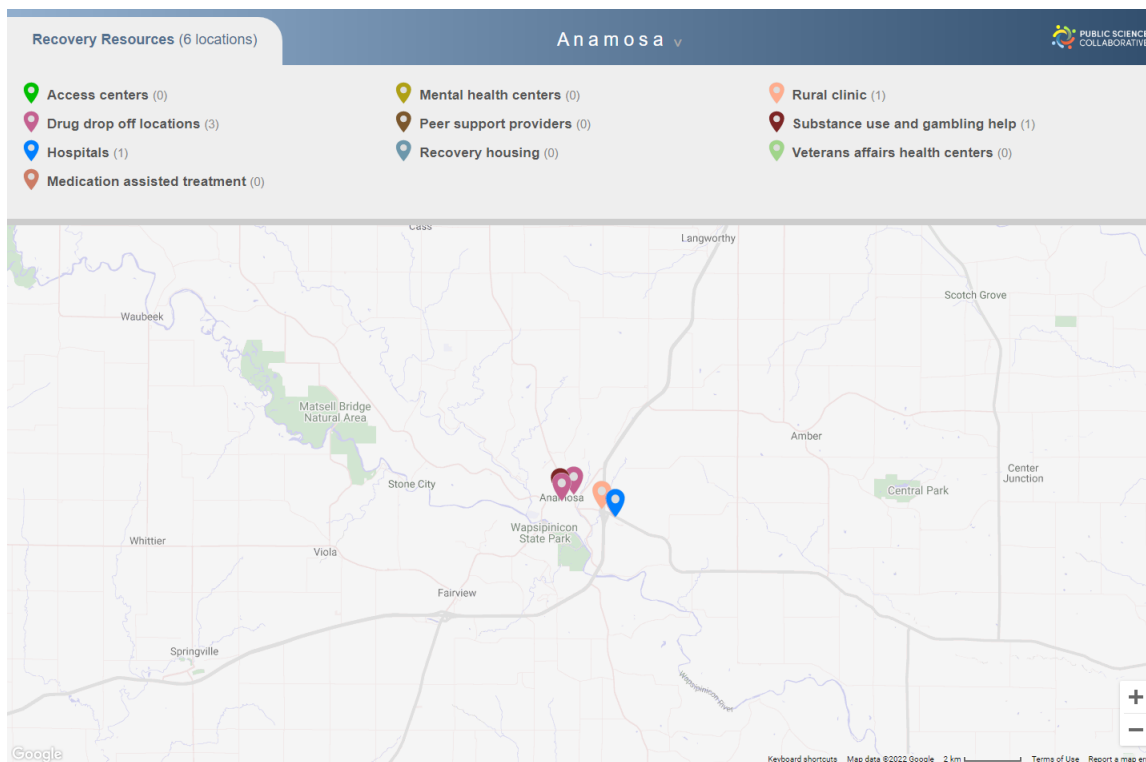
Recovery Resources (6 locations)

Anamosa v

PUBLIC SCIENCE COLLABORATIVE

Access centers (0)
Drug drop off locations (3)
Hospitals (1)
Medication assisted treatment (0)

Mental health centers (0)
Peer support providers (0)
Recovery housing (0)

Rural clinic (1)
Substance use and gambling help (1)
Veterans affairs health centers (0)

Cass
Langworthy
Scotch Grove
Waubeek
Matsell Bridge Natural Area
Amber
Stone City
Anamosa
Center Junction
Central Park
Wapsipinicon State Park
Whittier
Viola
Fairview
Springville
Wapsipinicon River

+
−

Google
Keyboard shortcuts Map data ©2022 Google 2 km Terms of Use Report a map er